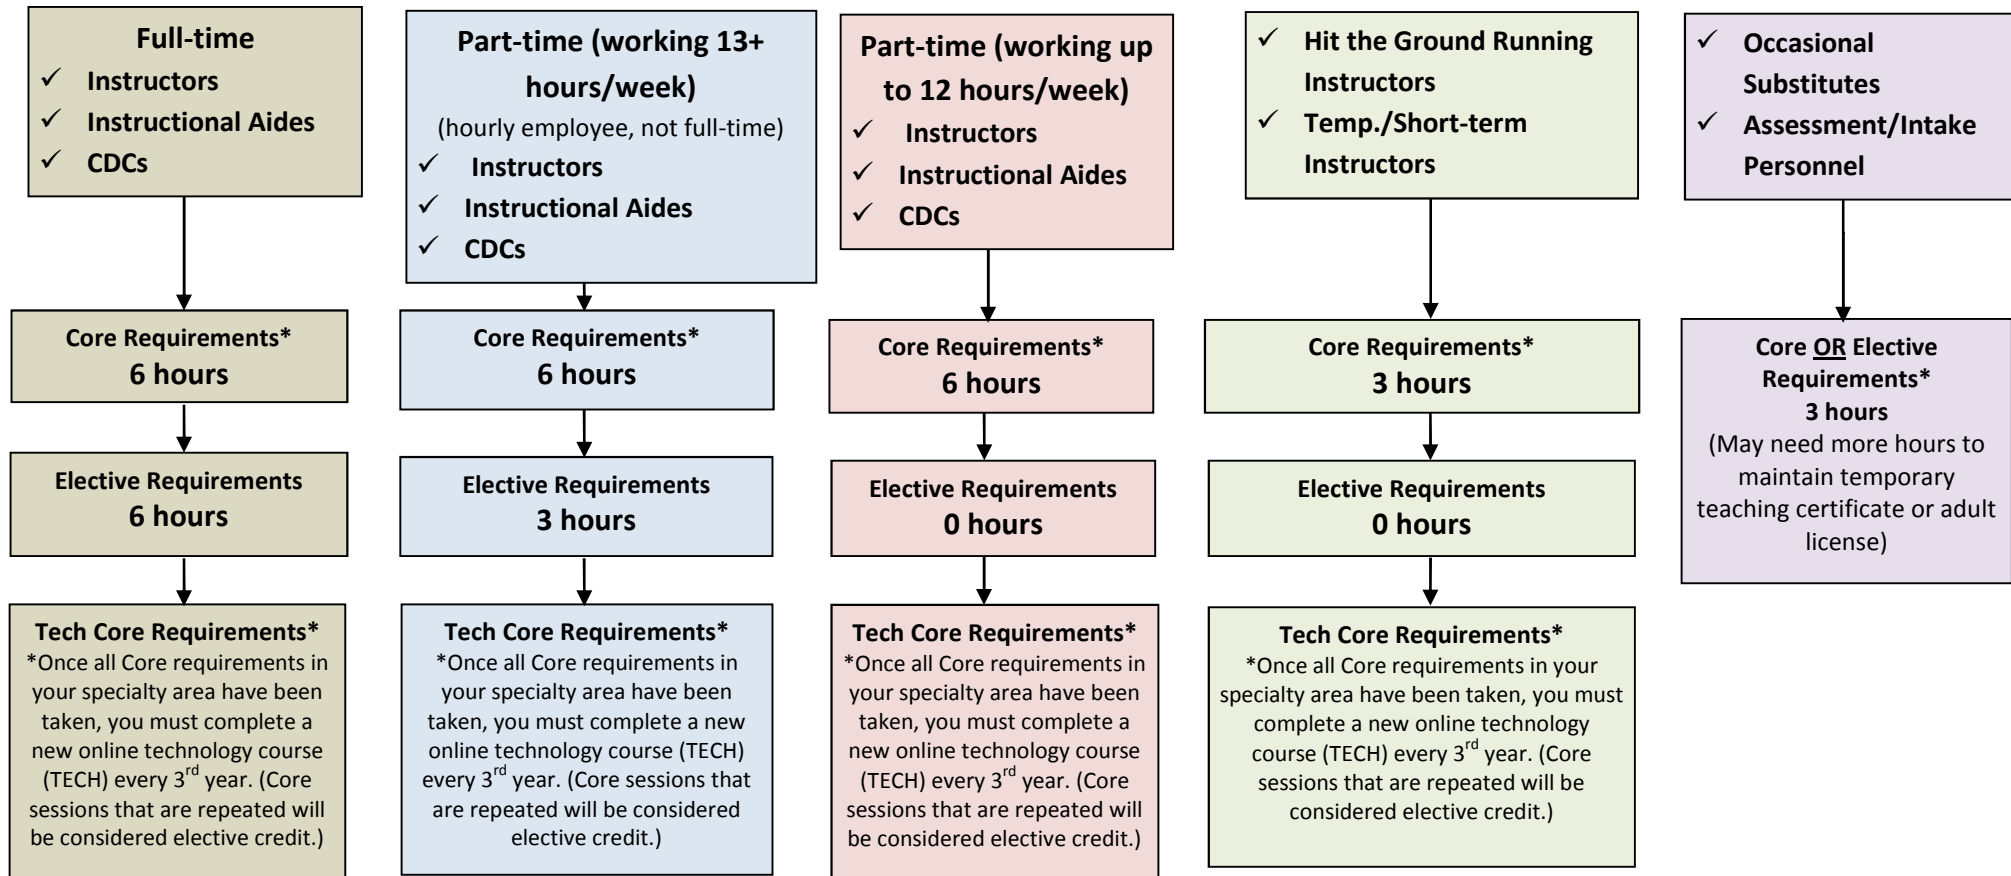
Full-time
✓ Instructors
✓ Instructional Aides
✓ CDCs

Core Requirements*
6 hours

Elective Requirements
6 hours

Tech Core Requirements*
*Once all Core requirements in your specialty area have been taken, you must complete a new online technology course (TECH) every 3$^{rd}$ year. (Core sessions that are repeated will be considered elective credit.)

Part-time (working 13+ hours/week)
(hourly employee, not full-time)
✓ Instructors
✓ Instructional Aides
✓ CDCs

Core Requirements*
6 hours

Elective Requirements
3 hours

Tech Core Requirements*
*Once all Core requirements in your specialty area have been taken, you must complete a new online technology course (TECH) every 3$^{rd}$ year. (Core sessions that are repeated will be considered elective credit.)

Part-time (working up to 12 hours/week)
✓ Instructors
✓ Instructional Aides
✓ CDCs

Core Requirements*
6 hours

Elective Requirements
0 hours

Tech Core Requirements*
*Once all Core requirements in your specialty area have been taken, you must complete a new online technology course (TECH) every 3$^{rd}$ year. (Core sessions that are repeated will be considered elective credit.)

✓ Hit the Ground Running Instructors
✓ Temp./Short-term Instructors

Core Requirements*
3 hours

Elective Requirements
0 hours

Tech Core Requirements*
*Once all Core requirements in your specialty area have been taken, you must complete a new online technology course (TECH) every 3$^{rd}$ year. (Core sessions that are repeated will be considered elective credit.)

✓ Occasional Substitutes
✓ Assessment/Intake Personnel

Core OR Elective Requirements*
3 hours
(May need more hours to maintain temporary teaching certificate or adult license)